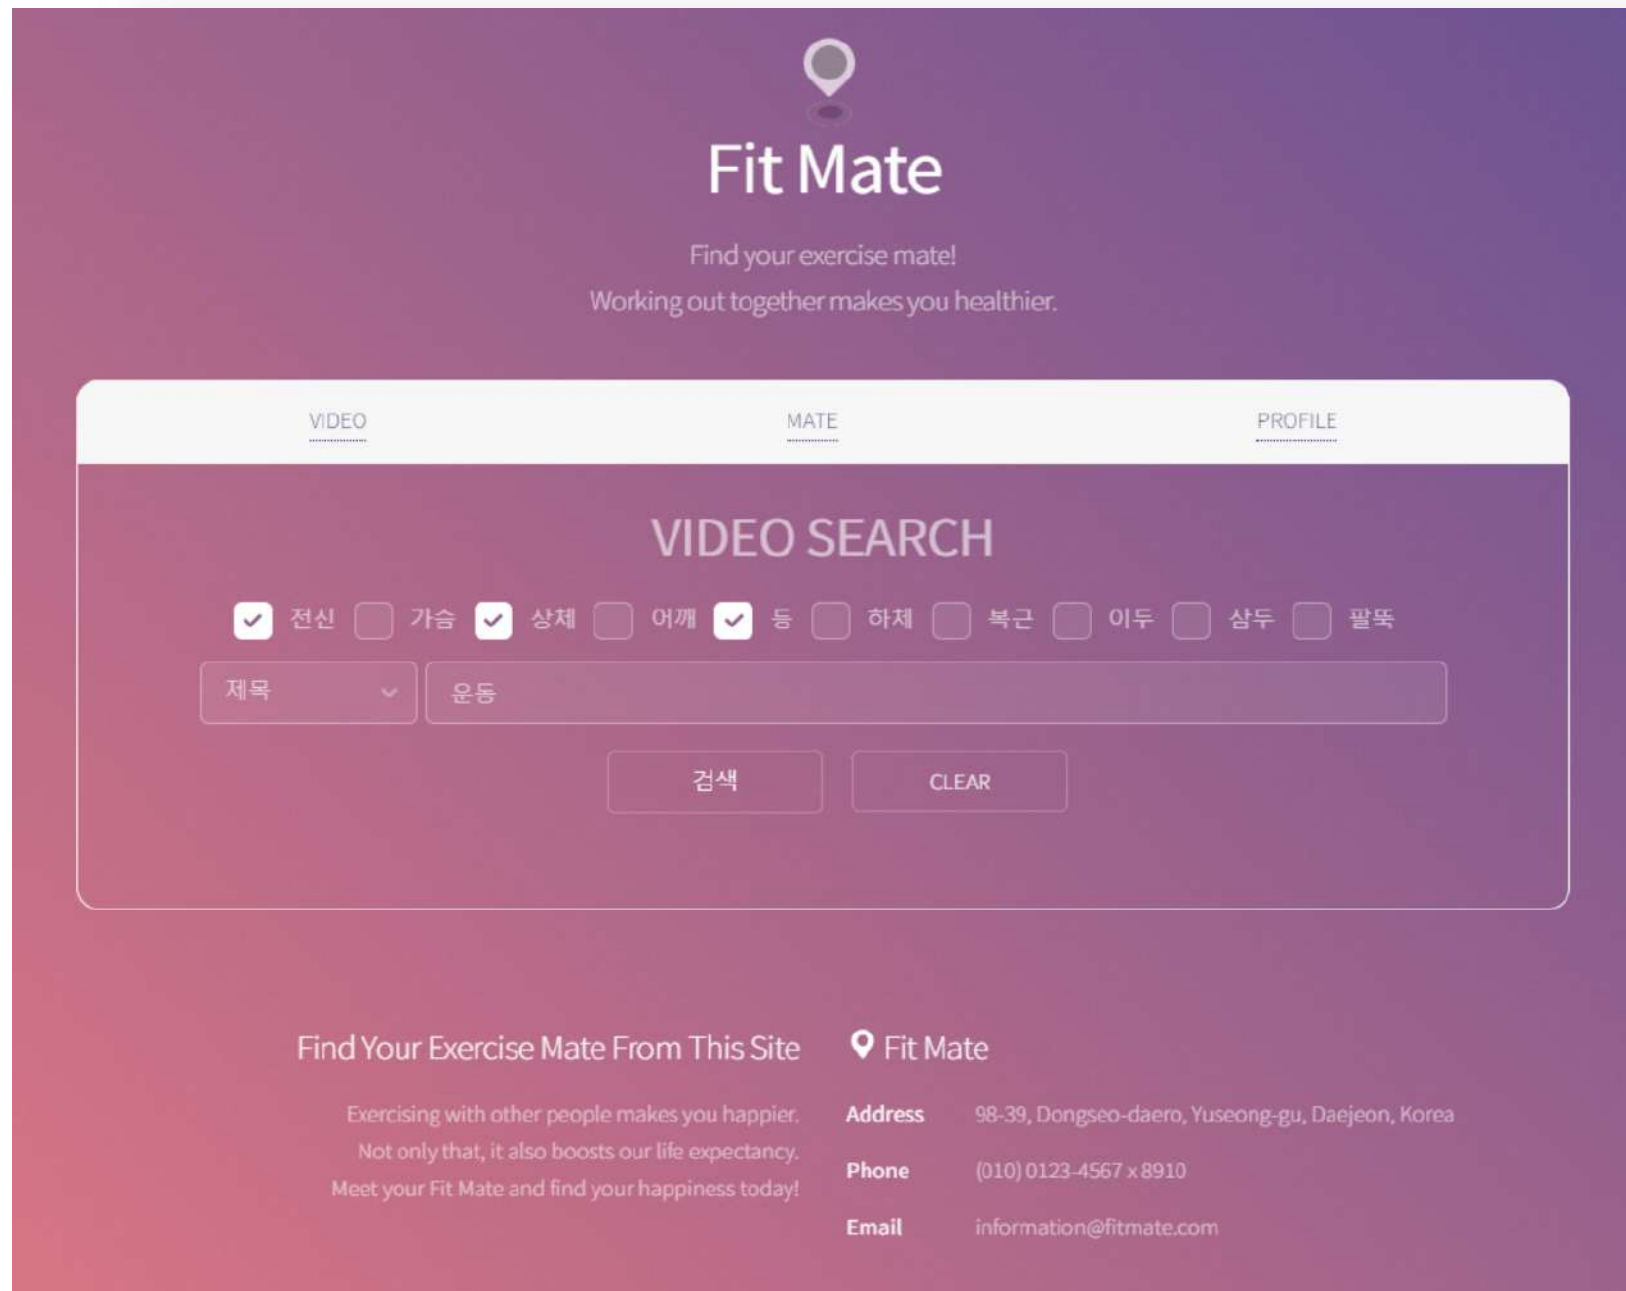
Fit Mate

Find your exercise mate!
Working out together makes you healthier.

VIDEO MATE PROFILE

VIDEO SEARCH

전신 가슴 상체 어깨 등 하체 복근 이두 삼두 팔뚝

제목 운동

검색 CLEAR

Find Your Exercise Mate From This Site

Exercising with other people makes you happier.
Not only that, it also boosts our life expectancy.
Meet your Fit Mate and find your happiness today!

Fit Mate

| | |
|---|---|
| Address | 98-39, Dongseo-daero, Yuseong-gu, Daejeon, Korea |
| Phone | (010) 0123-4567 x 8910 |
| Email | information@fitmate.com |